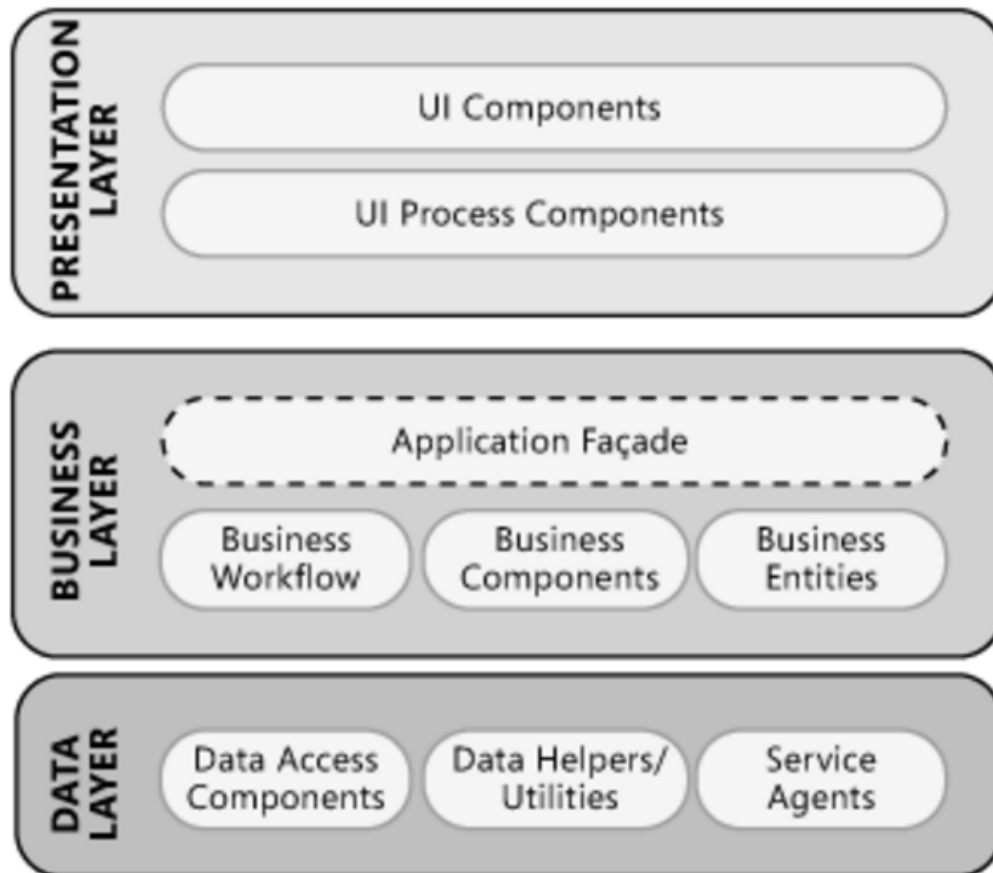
PRESENTATION LAYER

UI Components

UI Process Components

BUSINESS LAYER

Application Façade

Business Workflow

Business Components

Business Entities

DATA LAYER

Data Access Components

Data Helpers/ Utilities

Service Agents